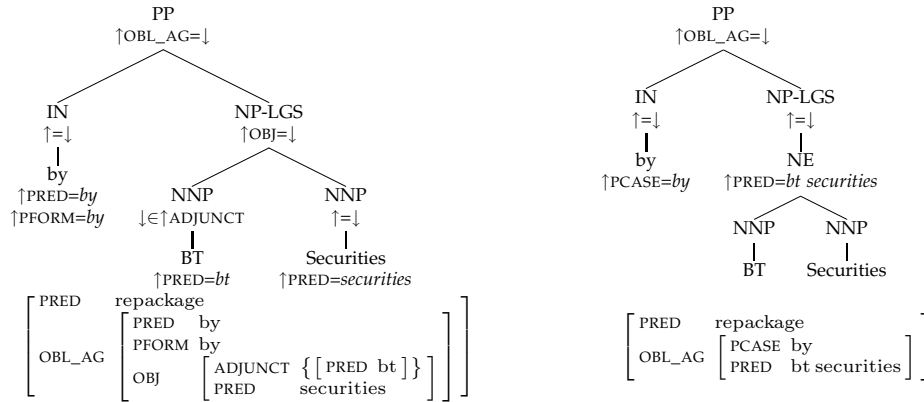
PP
↑OBL_AG=↓

IN
↑=↓

by
↑PRED=*by*
↑PFORM=*by*

NP-LGS
↑OBJ=↓

NNP
↓∈↑ADJUNCT

BT
↑PRED=*bt*

NNP
↑=↓

Securities
↑PRED=*securities*

$\begin{bmatrix} \text{PRED} & \text{repackage} \\ \text{OBL\_AG} & \begin{bmatrix} \text{PRED} & \text{by} \\ \text{PFORM} & \text{by} \\ \text{OBJ} & \begin{bmatrix} \text{ADJUNCT} & \left\{ \begin{bmatrix} \text{PRED} & \text{bt} \end{bmatrix} \right\} \\ \text{PRED} & \text{securities} \end{bmatrix} \end{bmatrix} \end{bmatrix}$

PP
↑OBL_AG=↓

IN
↑=↓

by
↑PCASE=*by*

NP-LGS
↑=↓

NE
↑PRED=*bt securities*

NNP

BT

NNP

Securities

$\begin{bmatrix} \text{PRED} & \text{repackage} \\ \text{OBL\_AG} & \begin{bmatrix} \text{PCASE} & \text{by} \\ \text{PRED} & \text{bt securities} \end{bmatrix} \end{bmatrix}$